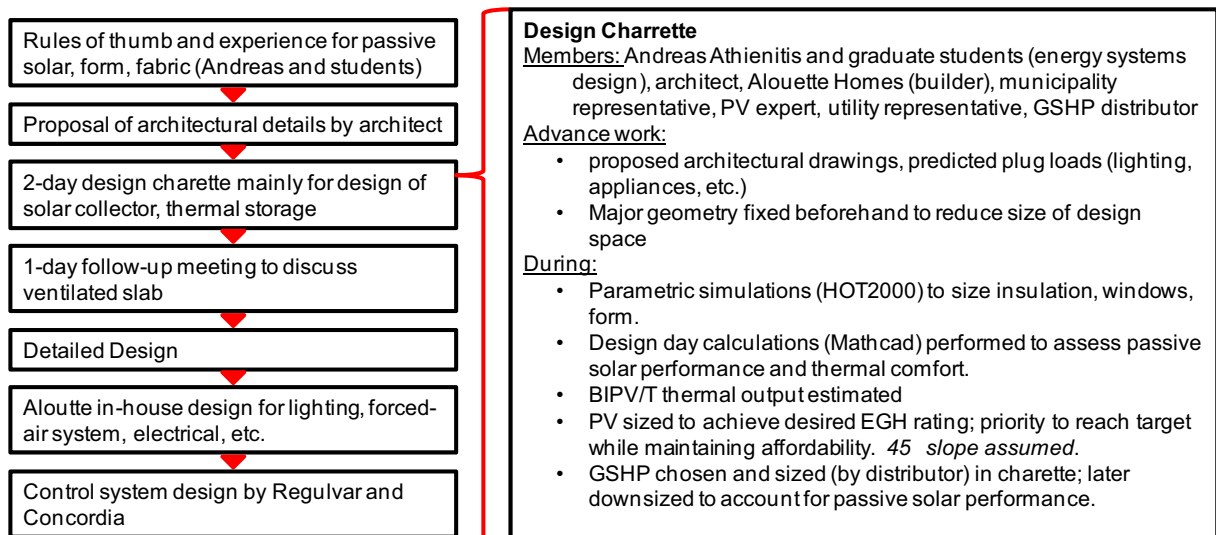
Rules of thumb and experience for passive solar, form, fabric (Andreas and students)

Proposal of architectural details by architect

2-day design charette mainly for design of solar collector, thermal storage

1-day follow-up meeting to discuss ventilated slab

Detailed Design

Aloutte in-house design for lighting, forced-air system, electrical, etc.

Control system design by Regulvar and Concordia

**Design Charrette**
Members: Andreas Athienitis and graduate students (energy systems design), architect, Alouette Homes (builder), municipality representative, PV expert, utility representative, GSHP distributor
Advance work:
• proposed architectural drawings, predicted plug loads (lighting, appliances, etc.)
• Major geometry fixed beforehand to reduce size of design space
During:
• Parametric simulations (HOT2000) to size insulation, windows, form.
• Design day calculations (Mathcad) performed to assess passive solar performance and thermal comfort.
• BIPV/T thermal output estimated
• PV sized to achieve desired EGH rating; priority to reach target while maintaining affordability. *45 slope assumed*.
• GSHP chosen and sized (by distributor) in charette; later downsized to account for passive solar performance.